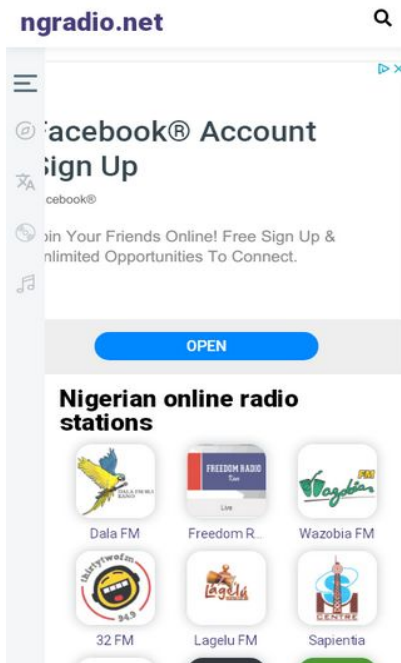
ngradio.net

acebook® Account ign Up

cebook®

in Your Friends Online! Free Sign Up & nlimited Opportunities To Connect.

OPEN

Nigerian online radio stations

DALA FM KANO

Dala FM

FREEDOM RADIO

Live

Freedom R...

Wazobia FM

Wazobia FM

thirtytwofm

94.9

32 FM

Lagelu

Lagelu FM

CENTRE

Sapientia